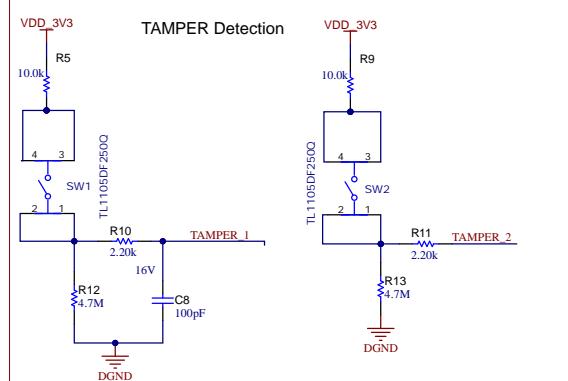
VDD_3V3

TAMPER Detection

R5

10.0k

TL1105DF250Q

4 3

SW1

2 1

R10

2.20k

TAMPER_1

16V

R12

4.7M

C8

100pF

DGND

VDD_3V3

R9

10.0k

TL1105DF250Q

4 3

SW2

2 1

R11

2.20k

TAMPER_2

R13

4.7M

DGND